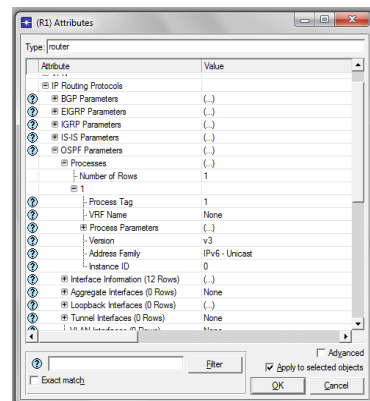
(R1) Attributes

Type: router

| Attribute | Value |
|---|---|
| IP Routing Protocols | |
| BGP Parameters | (...) |
| EIGRP Parameters | (...) |
| IGRP Parameters | (...) |
| IS-IS Parameters | (...) |
| OSPF Parameters | (...) |
| Processes | (...) |
| Number of Rows | 1 |
| 1 | |
| Process Tag | 1 |
| VRF Name | None |
| Process Parameters | (...) |
| Version | v3 |
| Address Family | IPv6 - Unicast |
| Instance ID | 0 |
| Interface Information (12 Rows) | (...) |
| Aggregate Interfaces (0 Rows) | None |
| Loopback Interfaces (0 Rows) | (...) |
| Tunnel Interfaces (0 Rows) | None |
| VLAN Interfaces (0 Rows) | None |

Advanced

Filter

Apply to selected objects

Exact match

OK

Cancel